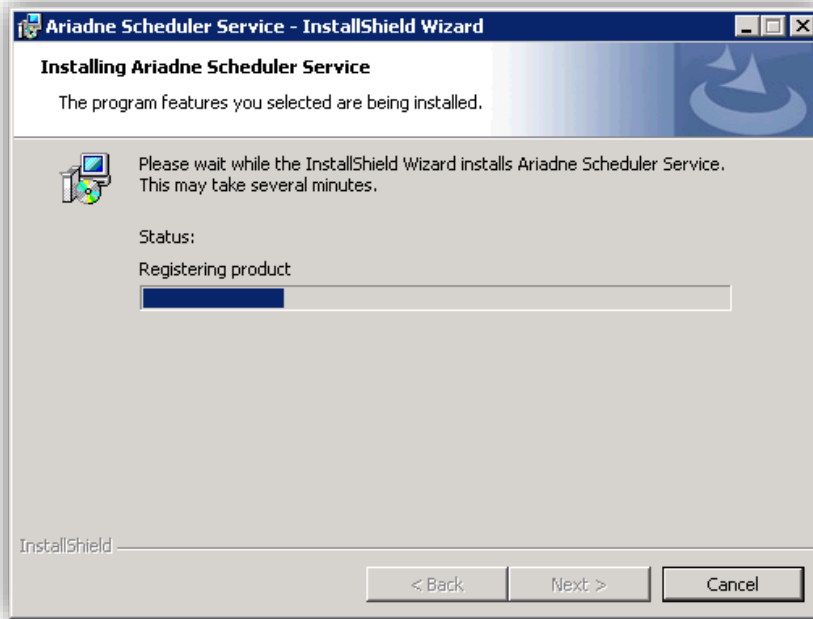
Ariadne Scheduler Service - InstallShield Wizard

Installing Ariadne Scheduler Service

The program features you selected are being installed.

Please wait while the InstallShield Wizard installs Ariadne Scheduler Service. This may take several minutes.

Status:

Registering product

InstallShield

< Back

Next >

Cancel